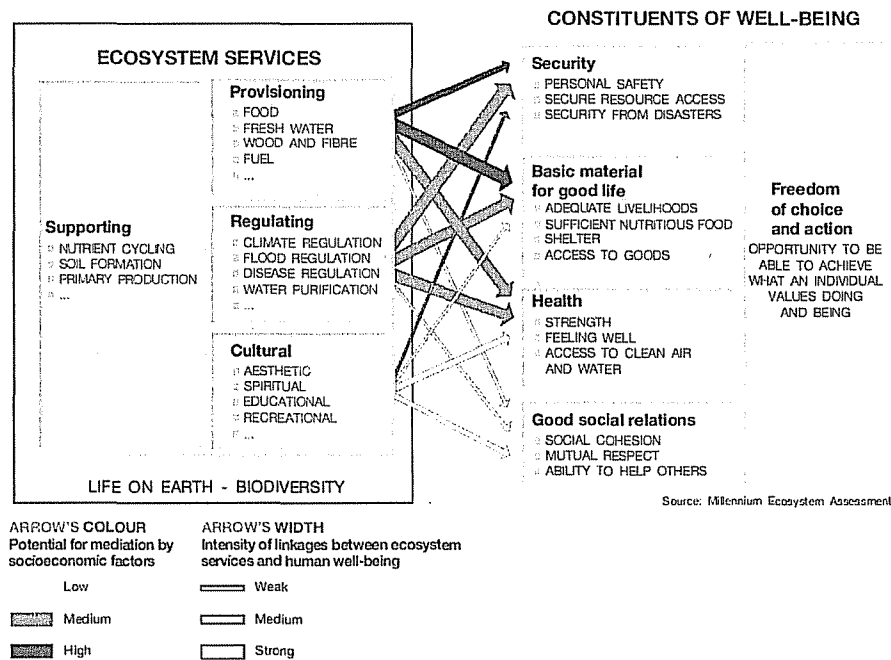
CONSTITUENTS OF WELL-BEING

ECOSYSTEM SERVICES

Supporting
NUTRIENT CYCLING
SOIL FORMATION
PRIMARY PRODUCTION
...

Provisioning
FOOD
FRESH WATER
WOOD AND FIBRE
FUEL
...

Regulating
CLIMATE REGULATION
FLOOD REGULATION
DISEASE REGULATION
WATER PURIFICATION
...

Cultural
AESTHETIC
SPIRITUAL
EDUCATIONAL
RECREATIONAL
...

LIFE ON EARTH - BIODIVERSITY

Security
PERSONAL SAFETY
SECURE RESOURCE ACCESS
SECURITY FROM DISASTERS

Basic material for good life
ADEQUATE LIVELIHOODS
SUFFICIENT NUTRITIOUS FOOD
SHELTER
ACCESS TO GOODS

Health
STRENGTH
FEELING WELL
ACCESS TO CLEAN AIR AND WATER

Good social relations
SOCIAL COHESION
MUTUAL RESPECT
ABILITY TO HELP OTHERS

Freedom of choice and action
OPPORTUNITY TO BE ABLE TO ACHIEVE WHAT AN INDIVIDUAL VALUES DOING AND BEING

Source: Millennium Ecosystem Assessment

ARROW'S COLOUR
Potential for mediation by socioeconomic factors
Low
Medium
High

ARROW'S WIDTH
Intensity of linkages between ecosystem services and human well-being
Weak
Medium
Strong